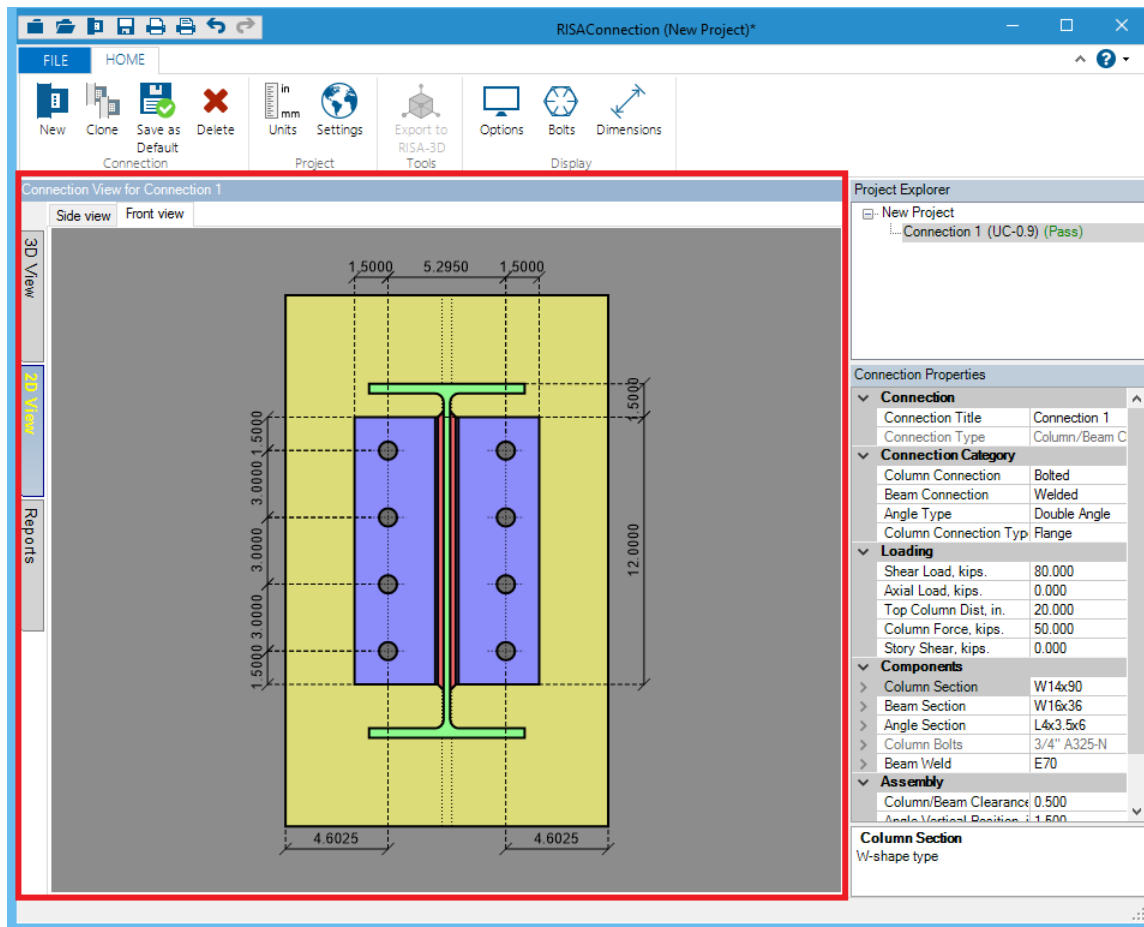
RISAConnection (New Project)*

FILE HOME

New Clone Save as Default Delete
Connection

in mm Units Settings
Project

Export to RISA-3D
Tools

Options Bolts Dimensions
Display

Connection View for Connection 1

Side view Front view

3D View
2D View
Reports

1.5000 5.2950 1.5000

1.5000
1.5000
3.0000
3.0000
3.0000
3.0000
1.5000
12.0000

4.6025 4.6025

Project Explorer
New Project
Connection 1 (UC-0.9) (Pass)

Connection Properties

| | |
|---|---|
| **Connection** | |
| Connection Title | Connection 1 |
| Connection Type | Column/Beam C |
| **Connection Category** | |
| Column Connection | Bolted |
| Beam Connection | Welded |
| Angle Type | Double Angle |
| Column Connection Typ | Flange |
| **Loading** | |
| Shear Load, kips. | 80.000 |
| Axial Load, kips. | 0.000 |
| Top Column Dist, in. | 20.000 |
| Column Force, kips. | 50.000 |
| Story Shear, kips. | 0.000 |
| **Components** | |
| Column Section | W14x90 |
| Beam Section | W16x36 |
| Angle Section | L4x3.5x6 |
| Column Bolts | 3/4" A325-N |
| Beam Weld | E70 |
| **Assembly** | |
| Column/Beam Clearance | 0.500 |
| Angle Vertical Position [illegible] | 1.500 |

Column Section
W-shape type